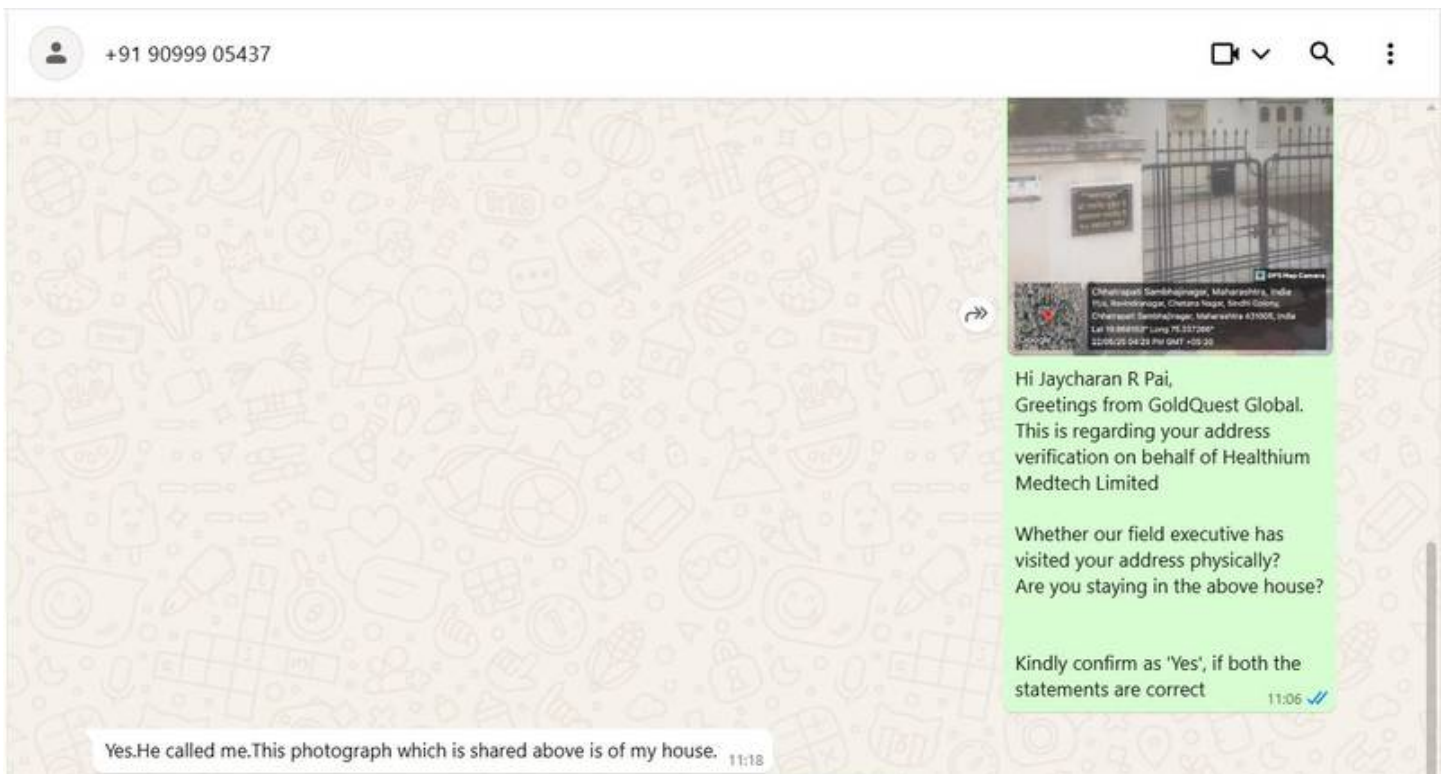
+91 90999 05437

GPS Map Camera

Chhatrapati Sambhajinagar, Maharashtra, India

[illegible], Ravindranagar, Chetana Nagar, Sindhi Colony, Chhatrapati Sambhajinagar, Maharashtra 431005, India

Lat 19.868163° Long 75.337266°

22/05/25 04:23 PM GMT +05:30

Google

Hi Jaycharan R Pai,
Greetings from GoldQuest Global.
This is regarding your address verification on behalf of Healthium Medtech Limited

Whether our field executive has visited your address physically?
Are you staying in the above house?

Kindly confirm as 'Yes', if both the statements are correct 11:06

Yes.He called me.This photograph which is shared above is of my house. 11:18